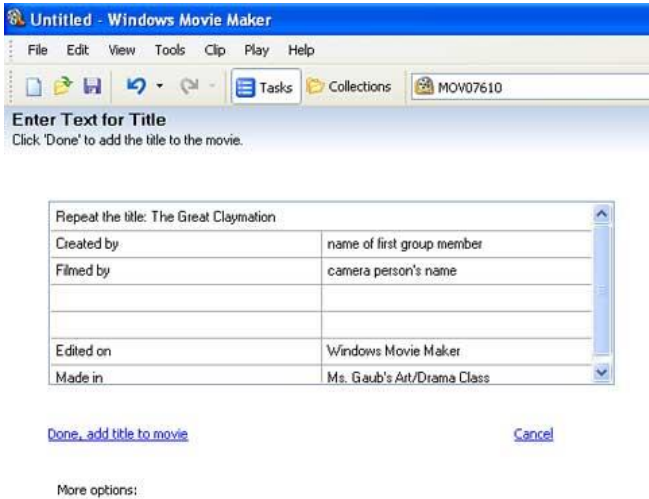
Untitled - Windows Movie Maker

File Edit View Tools Clip Play Help

Tasks Collections MOV07610

Enter Text for Title
Click 'Done' to add the title to the movie.

| Repeat the title: The Great Claymation | |
|---|---|
| Created by | name of first group member |
| Filmed by | camera person's name |
| | |
| | |
| Edited on | Windows Movie Maker |
| Made in | Ms. Gaub's Art/Drama Class |

Done, add title to movie

Cancel

More options: